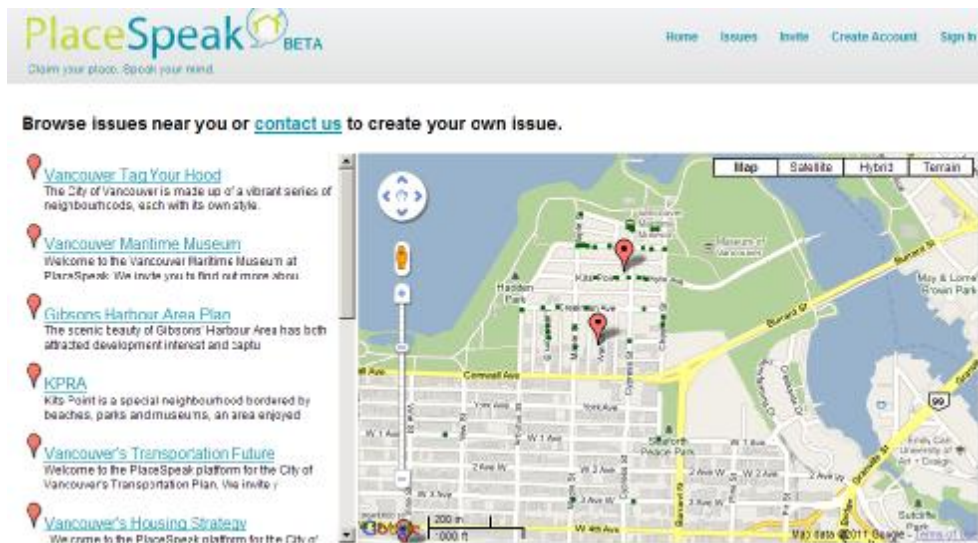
PlaceSpeak BETA
Claim your place. Speak your mind.

Home Issues Invite Create Account Sign In

Browse issues near you or contact us to create your own issue.

Vancouver Tag Your Hood
The City of Vancouver is made up of a vibrant series of neighbourhoods, each with its own style.

Vancouver Maritime Museum
Welcome to the Vancouver Maritime Museum at PlaceSpeak. We invite you to find out more abou

Gibsons Harbour Area Plan
The scenic beauty of Gibsons' Harbour Area has both attracted development interest and captu

KPRA
Kits Point is a special neighbourhood bordered by beaches, parks and museums, an area enjoyed

Vancouver's Transportation Future
Welcome to the PlaceSpeak platform for the City of Vancouver's Transportation Plan. We invite y

Vancouver's Housing Strategy
Welcome to the PlaceSpeak platform for the City of

Map Satellite Hybrid Terrain

Museum of Vancouver
Hadden Park
Kits Point
Cornwall Ave
York Ave
W 1 Ave
W 2 Ave
W 3 Ave
W 4th Ave
Burrard St
Cypress St
Chestnut St
Maple St
Vine St
Granville St
Seaforth Peace Park
May & Lorne Brown Park
Emily Carr University of Art + Design
99
200 m
1000 ft
Map data ©2011 Google - Terms of Use